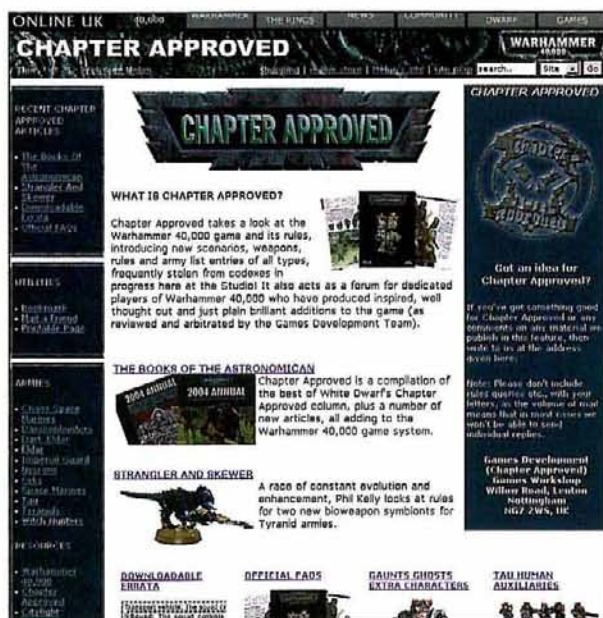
ONLINE UK 40,000 WARHAMMER THE RINGS NEWS COMMUNITY DWARF GAMES

CHAPTER APPROVED

WARHAMMER 40,000

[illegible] Shopping | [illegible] | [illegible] | Site map Search... Site Go

RECENT CHAPTER APPROVED ARTICLES

• The Books Of The Astronomican
• Strangler And Skewer
• Downloadable Errata
• Official FAQs

UTILITIES

• Bookmark
• Mail a Friend
• Printable Page

ARMIES

• Chaos Space Marines
• Daemonhunters
• Dark Eldar
• Eldar
• Imperial Guard
• Necrons
• Orks
• Space Marines
• Tau
• Tyranids
• Witch Hunters

RESOURCES

• Warhammer 40,000
• Chapter Approved
• Citadel

CHAPTER APPROVED

WHAT IS CHAPTER APPROVED?

Chapter Approved takes a look at the Warhammer 40,000 game and its rules, introducing new scenarios, weapons, rules and army list entries of all types, frequently stolen from codexes in progress here at the Studio! It also acts as a forum for dedicated players of Warhammer 40,000 who have produced inspired, well thought out and just plain brilliant additions to the game (as reviewed and arbitrated by the Games Development Team).

THE BOOKS OF THE ASTRONOMICAN

2004 ANNUAL 2004 ANNUAL

Chapter Approved is a compilation of the best of White Dwarf's Chapter Approved column, plus a number of new articles, all adding to the Warhammer 40,000 game system.

STRANGLER AND SKEWER

A race of constant evolution and enhancement, Phil Kelly looks at rules for two new bioweapon symbionts for Tyranid armies.

DOWNLOADABLE ERRATA

OFFICIAL FAQS

GAUNTS GHOSTS EXTRA CHARACTERS

TAU HUMAN AUXILIARIES

CHAPTER APPROVED

CHAPTER APPROVED

Got an idea for Chapter Approved?

If you've got something good for Chapter Approved or any comments on any material we publish in this feature, then write to us at the address given here:

Note: Please don't include rules queries etc., with your letters, as the volume of mail means that in most cases we won't be able to send individual replies.

Games Development (Chapter Approved) Games Workshop Willow Road, Lenton Nottingham NG7 2WS, UK